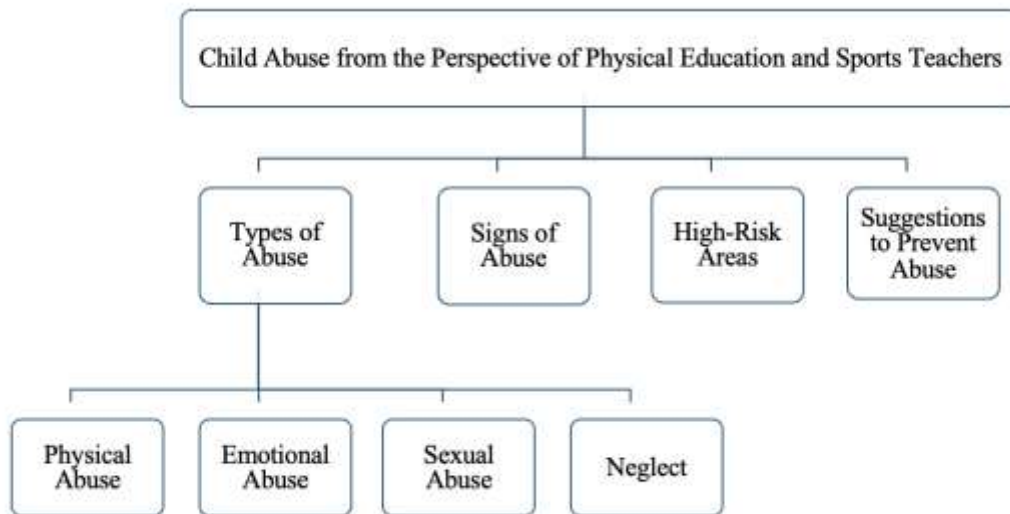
Child Abuse from the Perspective of Physical Education and Sports Teachers

Types of Abuse

Signs of Abuse

High-Risk Areas

Suggestions to Prevent Abuse

Physical Abuse

Emotional Abuse

Sexual Abuse

Neglect